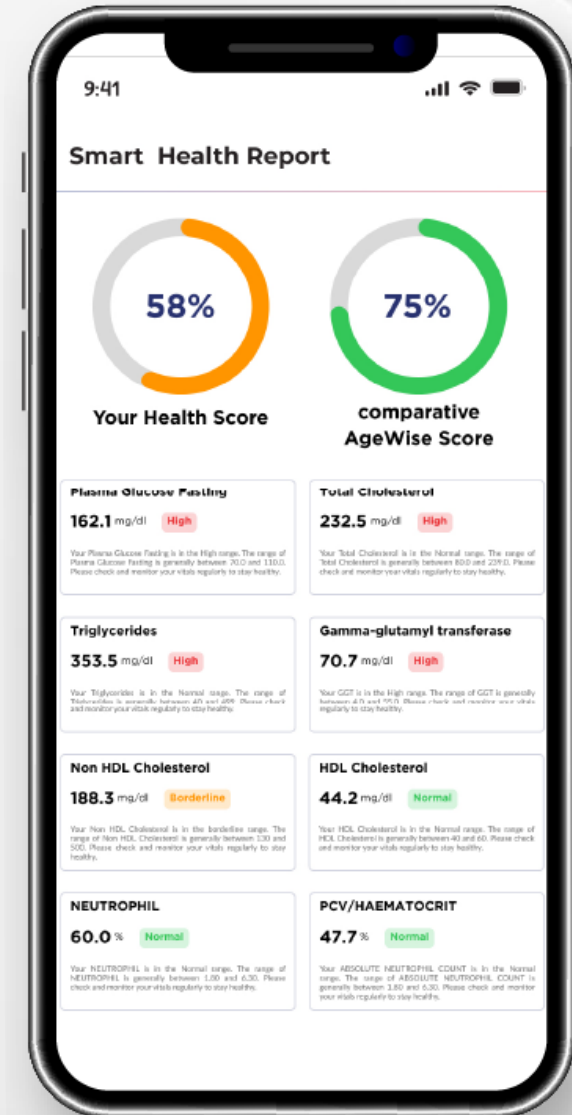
9:41

Smart Health Report

58%

Your Health Score

75%

comparative AgeWise Score

Plasma Glucose Fasting

162.1 mg/dl High

Your Plasma Glucose Fasting is in the High range. The range of Plasma Glucose Fasting is generally between 70.0 and 110.0. Please check and monitor your vitals regularly to stay healthy.

Total Cholesterol

232.5 mg/dl High

Your Total Cholesterol is in the Normal range. The range of Total Cholesterol is generally between 80.0 and 239.0. Please check and monitor your vitals regularly to stay healthy.

Triglycerides

353.5 mg/dl High

Your Triglycerides is in the Normal range. The range of Triglycerides is generally between 40 and 499. Please check and monitor your vitals regularly to stay healthy.

Gamma-glutamyl transferase

70.7 mg/dl High

Your GGT is in the High range. The range of GGT is generally between 4.0 and 55.0. Please check and monitor your vitals regularly to stay healthy.

Non HDL Cholesterol

188.3 mg/dl Borderline

Your Non HDL Cholesterol is in the borderline range. The range of Non HDL Cholesterol is generally between 130 and 500. Please check and monitor your vitals regularly to stay healthy.

HDL Cholesterol

44.2 mg/dl Normal

Your HDL Cholesterol is in the Normal range. The range of HDL Cholesterol is generally between 40 and 60. Please check and monitor your vitals regularly to stay healthy.

NEUTROPHIL

60.0 % Normal

Your NEUTROPHIL is in the Normal range. The range of NEUTROPHIL is generally between 1.80 and 6.30. Please check and monitor your vitals regularly to stay healthy.

PCV/HAEMATOCRIT

47.7 % Normal

Your ABSOLUTE NEUTROPHIL COUNT is in the Normal range. The range of ABSOLUTE NEUTROPHIL COUNT is generally between 1.80 and 6.30. Please check and monitor your vitals regularly to stay healthy.